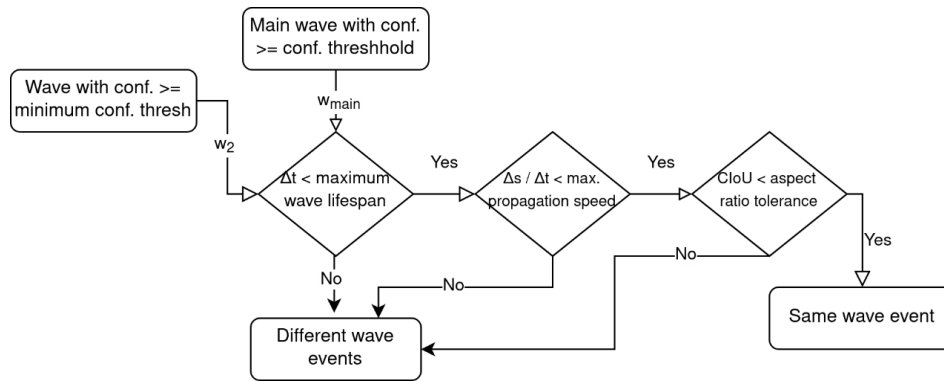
Main wave with conf. >= conf. threshhold

Wave with conf. >= minimum conf. thresh

$w_{main}$

$w_2$

$\Delta t$ < maximum wave lifespan

Yes

$\Delta s$ / $\Delta t$ < max. propagation speed

Yes

CIoU < aspect ratio tolerance

Yes

No

No

No

Different wave events

Same wave event